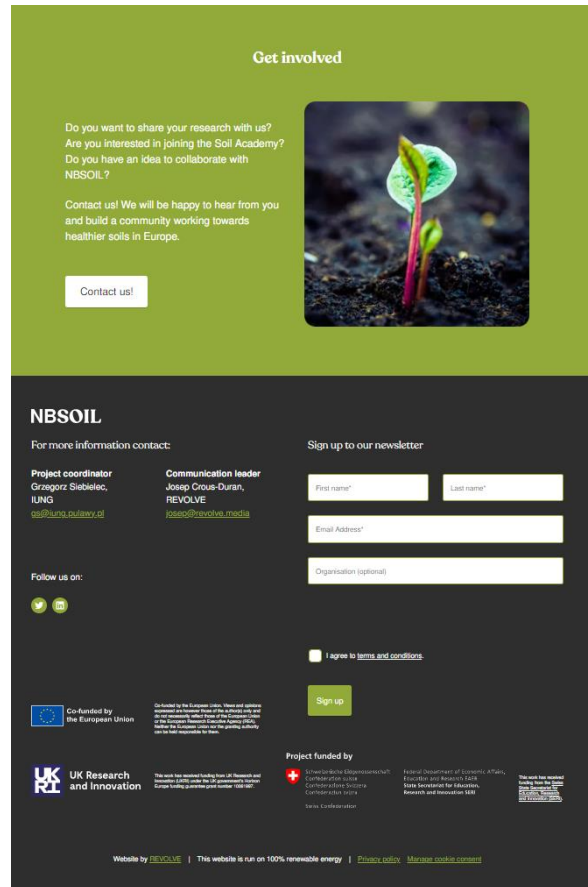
Get involved

Do you want to share your research with us? Are you interested in joining the Soil Academy? Do you have an idea to collaborate with NBSOIL?

Contact us! We will be happy to hear from you and build a community working towards healthier soils in Europe.

Contact us!

NBSOIL

For more information contact:

Project coordinator
Grzegorz Siebielec,
IUNG
gs@iung.pulawy.pl

Communication leader
Josep Crous-Duran,
REVOLVE
josep@revolve.media

Follow us on:

Sign up to our newsletter

First name*

Last name*

Email Address*

Organisation (optional)

I agree to terms and conditions.

Sign up

Co-funded by the European Union

Co-funded by the European Union. Views and opinions expressed are however those of the author(s) only and do not necessarily reflect those of the European Union or the European Research Executive Agency (REA). Neither the European Union nor the granting authority can be held responsible for them.

UK Research and Innovation

This work has received funding from UK Research and Innovation (UKRI) under the UK government's Horizon Europe funding guarantee grant number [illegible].

Project funded by

Schweizerische Eidgenossenschaft
Confédération suisse
Confederazione Svizzera
Confederaziun svizra

Swiss Confederation

Federal Department of Economic Affairs, Education and Research EAER
State Secretariat for Education, Research and Innovation SERI

This work has received funding from the Swiss State Secretariat for Education, Research and Innovation (SERI).

Website by REVOLVE | This website is run on 100% renewable energy | Privacy policy Manage cookie consent